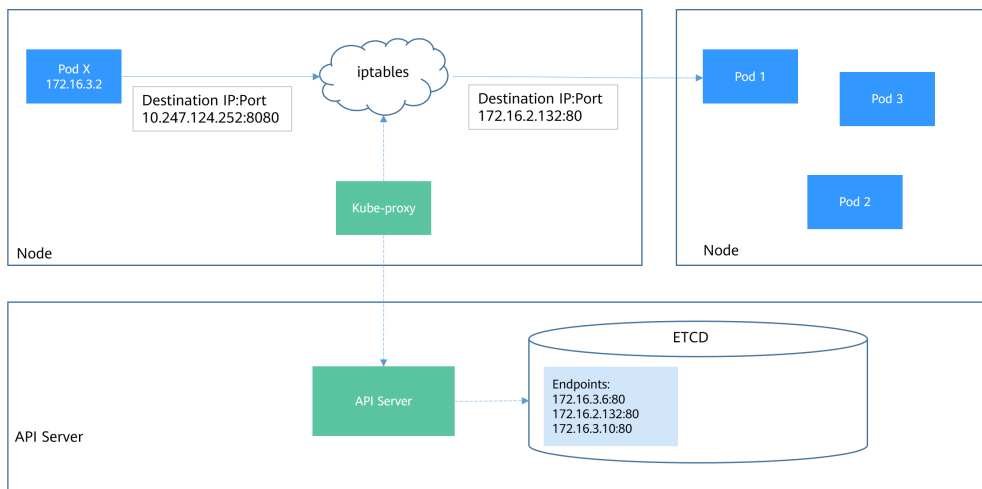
Pod X
172.16.3.2

Destination IP:Port
10.247.124.252:8080

iptables

Destination IP:Port
172.16.2.132:80

Kube-proxy

Node

Pod 1

Pod 3

Pod 2

Node

ETCD

API Server

Endpoints:
172.16.3.6:80
172.16.2.132:80
172.16.3.10:80

API Server